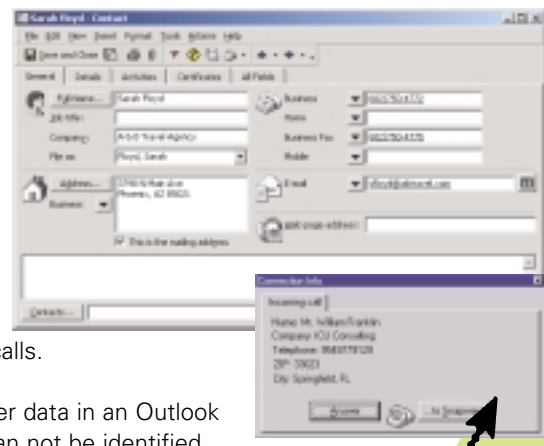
Sarah Floyd - Contact

File Edit View Insert Format Tools Actions Help

Save and Close

General | Details | Activities | Certificates | All Fields

Full Name... Sarah Floyd

Job title:

Company: A-to-Z Travel Agency

File as: Floyd, Sarah

Address... 1716 N Main shoe Phoenix, AZ 85021

Business

This is the mailing address

Business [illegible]

Home

Business Fax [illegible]

Mobile

E-mail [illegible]

Web page address:

Contacts...

Connector Info

Incoming call

Name: Mr. William Franklin
Company: ICU Consulting
Telephone: 3569378129
ZIP: 33023
City: Springfield, FL

Accept

In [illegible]

calls.

er data in an Outlook

an not be identified